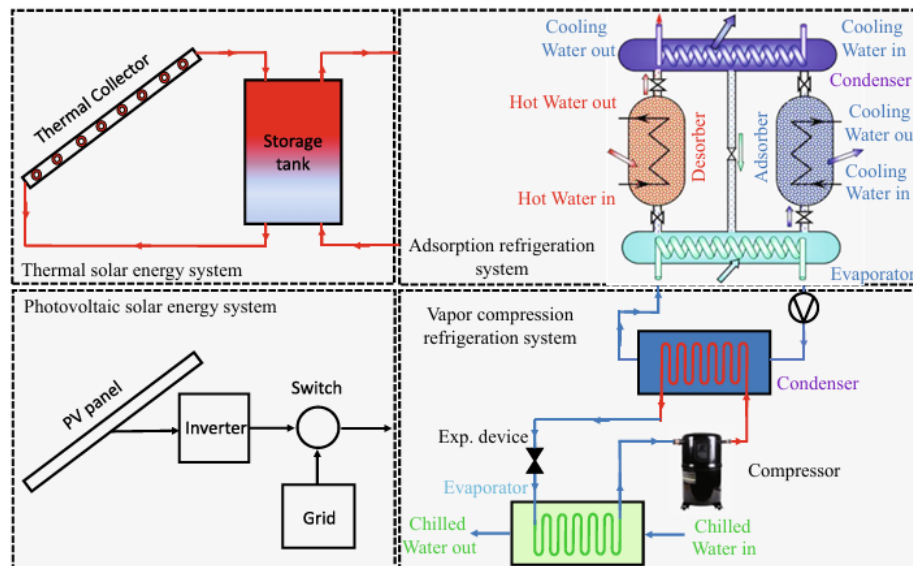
Thermal Collector

Storage tank

Thermal solar energy system

Cooling Water out

Cooling Water in

Condenser

Hot Water out

Desorber

Adsorber

Cooling Water out

Cooling Water in

Hot Water in

Adsorption refrigeration system

Evaporator

Photovoltaic solar energy system

PV panel

Inverter

Switch

Grid

Vapor compression refrigeration system

Condenser

Exp. device

Compressor

Evaporator

Chilled Water out

Chilled Water in